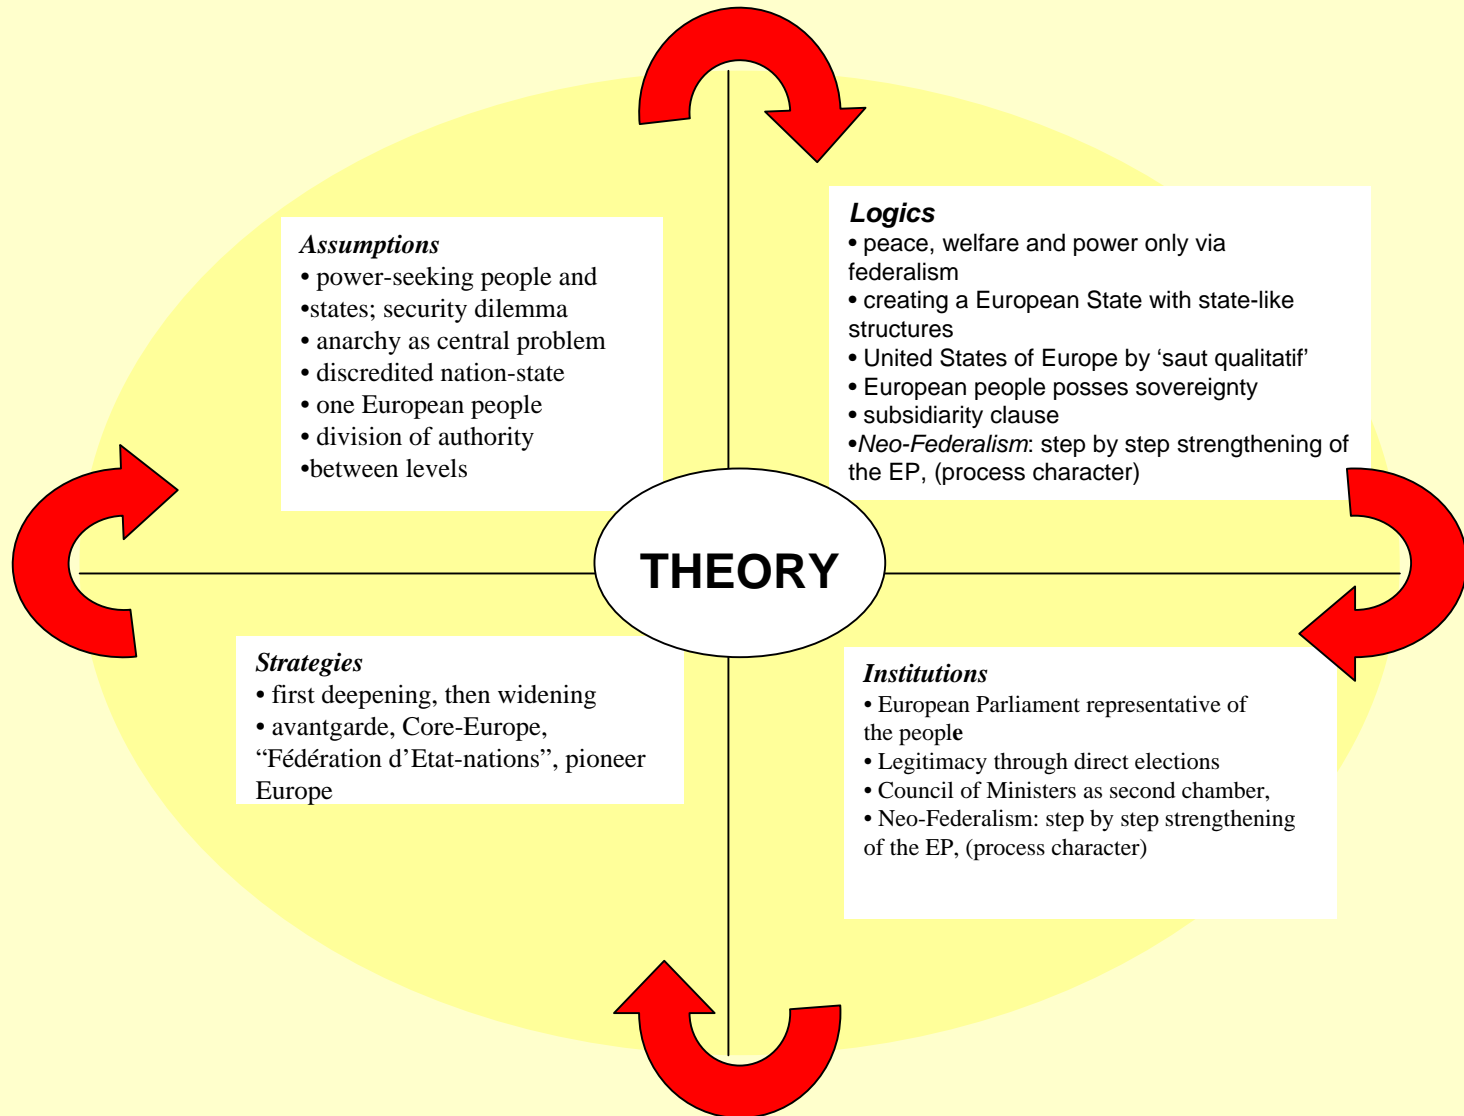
*Assumptions*
• power-seeking people and
•states; security dilemma
• anarchy as central problem
• discredited nation-state
• one European people
• division of authority
•between levels

*Logics*
• peace, welfare and power only via federalism
• creating a European State with state-like structures
• United States of Europe by ‘saut qualitatif’
• European people posses sovereignty
• subsidiarity clause
•*Neo-Federalism*: step by step strengthening of the EP, (process character)

THEORY

*Strategies*
• first deepening, then widening
• avantgarde, Core-Europe, “Fédération d’Etat-nations”, pioneer Europe

*Institutions*
• European Parliament representative of the people
• Legitimacy through direct elections
• Council of Ministers as second chamber,
• Neo-Federalism: step by step strengthening of the EP, (process character)